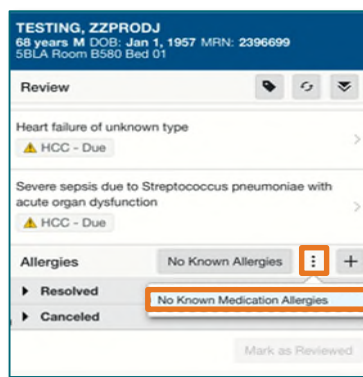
TESTING, ZZPRODJ
68 years M DOB: Jan 1, 1957 MRN: 2396699
5BLA Room B580 Bed 01

Review

Heart failure of unknown type
⚠ HCC - Due

Severe sepsis due to Streptococcus pneumoniae with acute organ dysfunction
⚠ HCC - Due

Allergies
No Known Allergies
⋮
+

▸ Resolved
No Known Medication Allergies
▸ Canceled

Mark as Reviewed